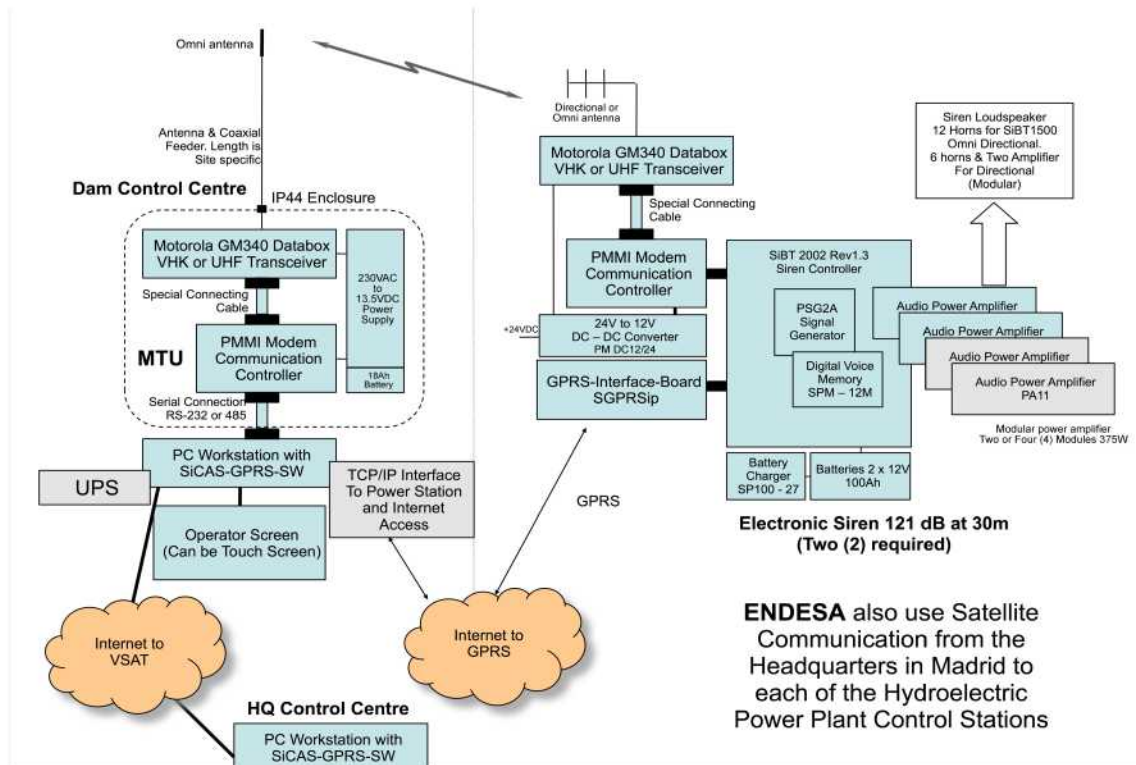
Omni antenna

Antenna & Coaxial Feeder. Length is Site specific

Dam Control Centre

IP44 Enclosure

Motorola GM340 Databox VHK or UHF Transceiver

230VAC to 13.5VDC Power Supply

18Ah Battery

Special Connecting Cable

MTU

PMMI Modem Communication Controller

Serial Connection RS-232 or 485

PC Workstation with SiCAS-GPRS-SW

UPS

Operator Screen (Can be Touch Screen)

TCP/IP Interface To Power Station and Internet Access

Internet to VSAT

Internet to GPRS

HQ Control Centre

PC Workstation with SiCAS-GPRS-SW

GPRS

Directional or Omni antenna

Motorola GM340 Databox VHK or UHF Transceiver

Special Connecting Cable

PMMI Modem Communication Controller

+24VDC

24V to 12V DC – DC Converter PM DC12/24

GPRS-Interface-Board SGPRSip

SiBT 2002 Rev1.3 Siren Controller

PSG2A Signal Generator

Digital Voice Memory SPM – 12M

Battery Charger SP100 - 27

Batteries 2 x 12V 100Ah

Siren Loudspeaker 12 Horns for SiBT1500 Omni Directional. 6 horns & Two Amplifier For Directional (Modular)

Audio Power Amplifier

Audio Power Amplifier

Audio Power Amplifier

Audio Power Amplifier PA11

Modular power amplifier Two or Four (4) Modules 375W

Electronic Siren 121 dB at 30m (Two (2) required)

ENDESA also use Satellite Communication from the Headquarters in Madrid to each of the Hydroelectric Power Plant Control Stations